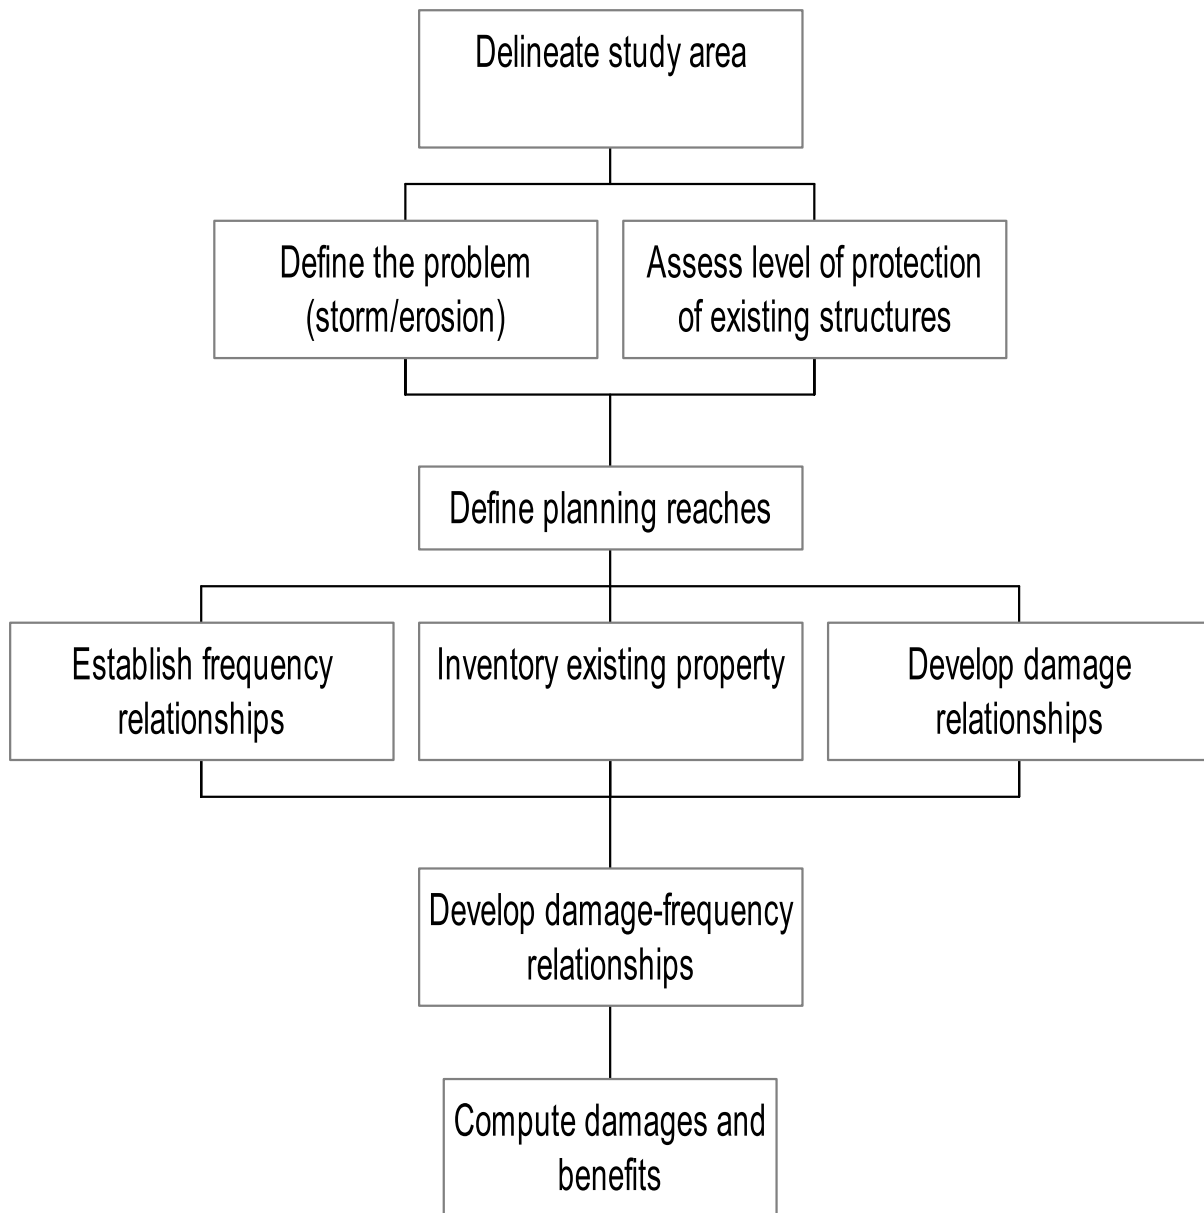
Delineate study area

Define the problem (storm/erosion)

Assess level of protection of existing structures

Define planning reaches

Establish frequency relationships

Inventory existing property

Develop damage relationships

Develop damage-frequency relationships

Compute damages and benefits